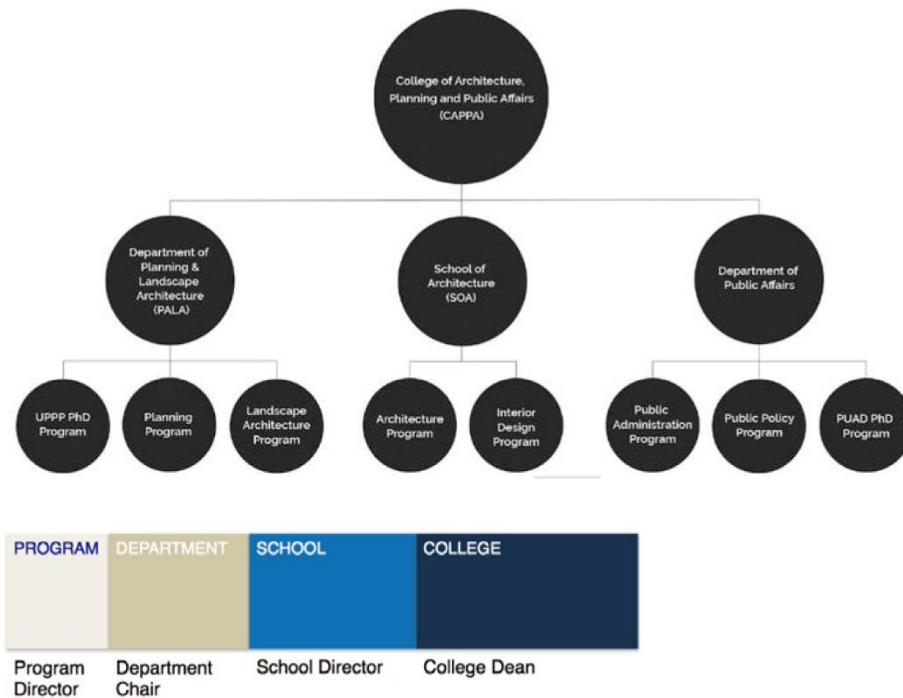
College of Architecture, Planning and Public Affairs (CAPPA)

Department of Planning & Landscape Architecture (PALA)

School of Architecture (SOA)

Department of Public Affairs

UPPP PhD Program

Planning Program

Landscape Architecture Program

Architecture Program

Interior Design Program

Public Administration Program

Public Policy Program

PUAD PhD Program

| PROGRAM | DEPARTMENT | SCHOOL | COLLEGE |
|---|---|---|---|
| Program Director | Department Chair | School Director | College Dean |